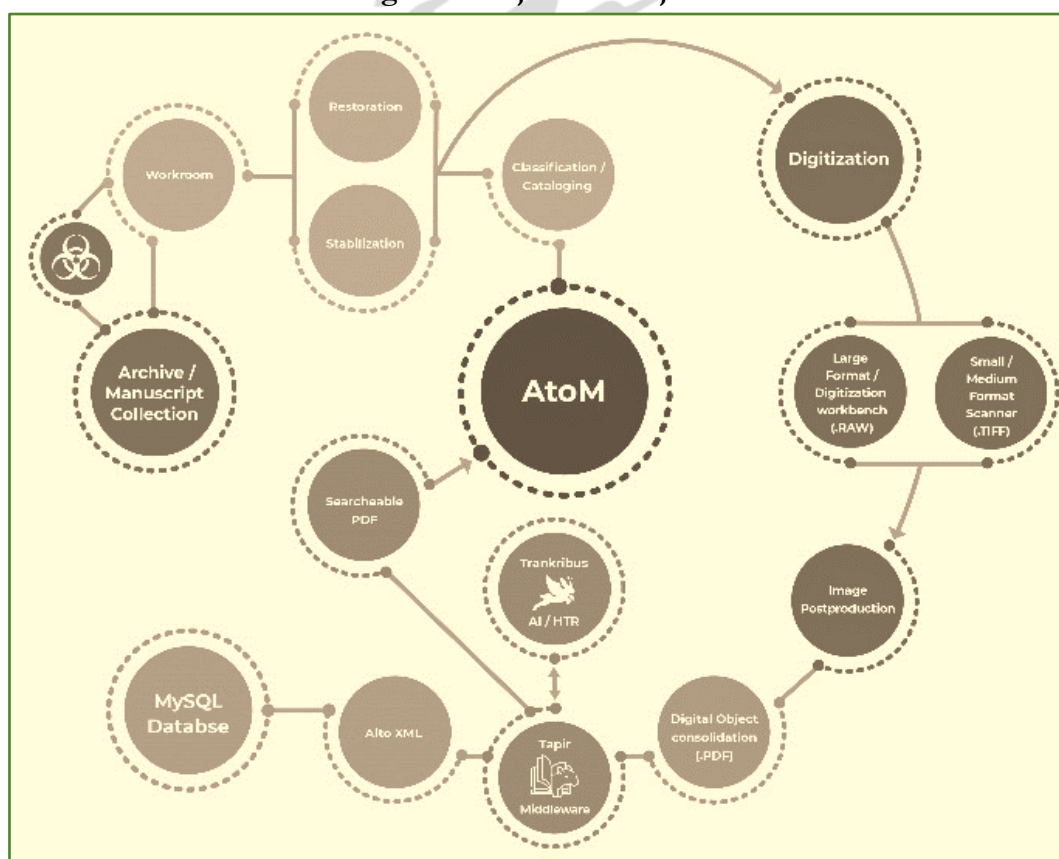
Workroom

Archive / Manuscript Collection

Restoration

Stabilization

Classification / Cataloging

Digitization

AtoM

Large Format / Digitization workbench (.RAW)

Small / Medium Format Scanner (.TIFF)

Searcheable PDF

Trankribus AI / HTR

Image Postproduction

MySQL Databse

Alto XML

Tapir Middleware

Digital Object consolidation (.PDF)